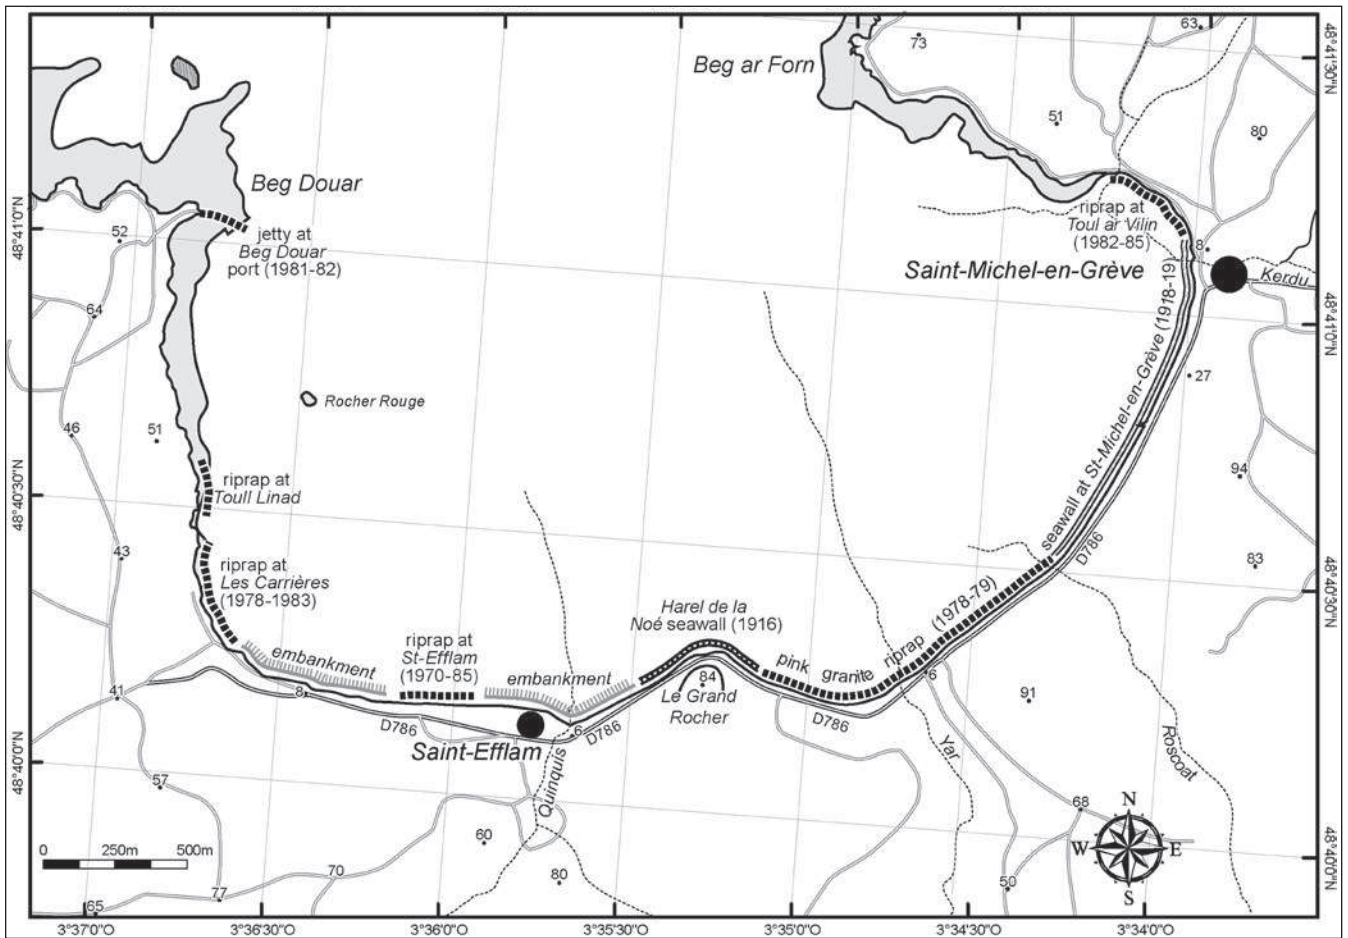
Beg ar Forn
73
63
48°41'30"N
51
80
Beg Douar
48°41'0"N
52
jetty at Beg Douar port (1981-82)
riprap at Toul ar Vilin (1982-85)
8
Saint-Michel-en-Grève
Kerdu
48°41'0"N
64
seawall at St-Michel-en-Grève (1918-19)
27
Rocher Rouge
46
51
94
48°40'30"N
riprap at Toull Linad
43
riprap at Les Carrières (1978-1983)
D786
83
48°40'30"N
Harel de la Noé seawall (1916)
pink granite riprap (1978-79)
riprap at St-Efflam (1970-85)
embankment
embankment
84
Le Grand Rocher
6
91
41
8
D786
D786
D786
Saint-Efflam
6
Yar
Quinquis
Roscoat
48°40'0"N
57
68
N
W
E
S
48°40'0"N
60
0
250m
500m
70
80
77
50
65
3°37'0"O
3°36'30"O
3°36'0"O
3°35'30"O
3°35'0"O
3°34'30"O
3°34'0"O